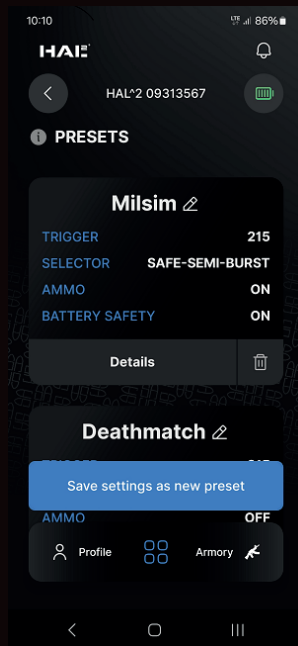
10:10
86%

HAL

HAL^2 09313567

PRESETS

Milsim

| | |
|---|---|
| TRIGGER | 215 |
| SELECTOR | SAFE-SEMI-BURST |
| AMMO | ON |
| BATTERY SAFETY | ON |

Details

Deathmatch

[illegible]

Save settings as new preset

AMMO OFF

Profile

Armory